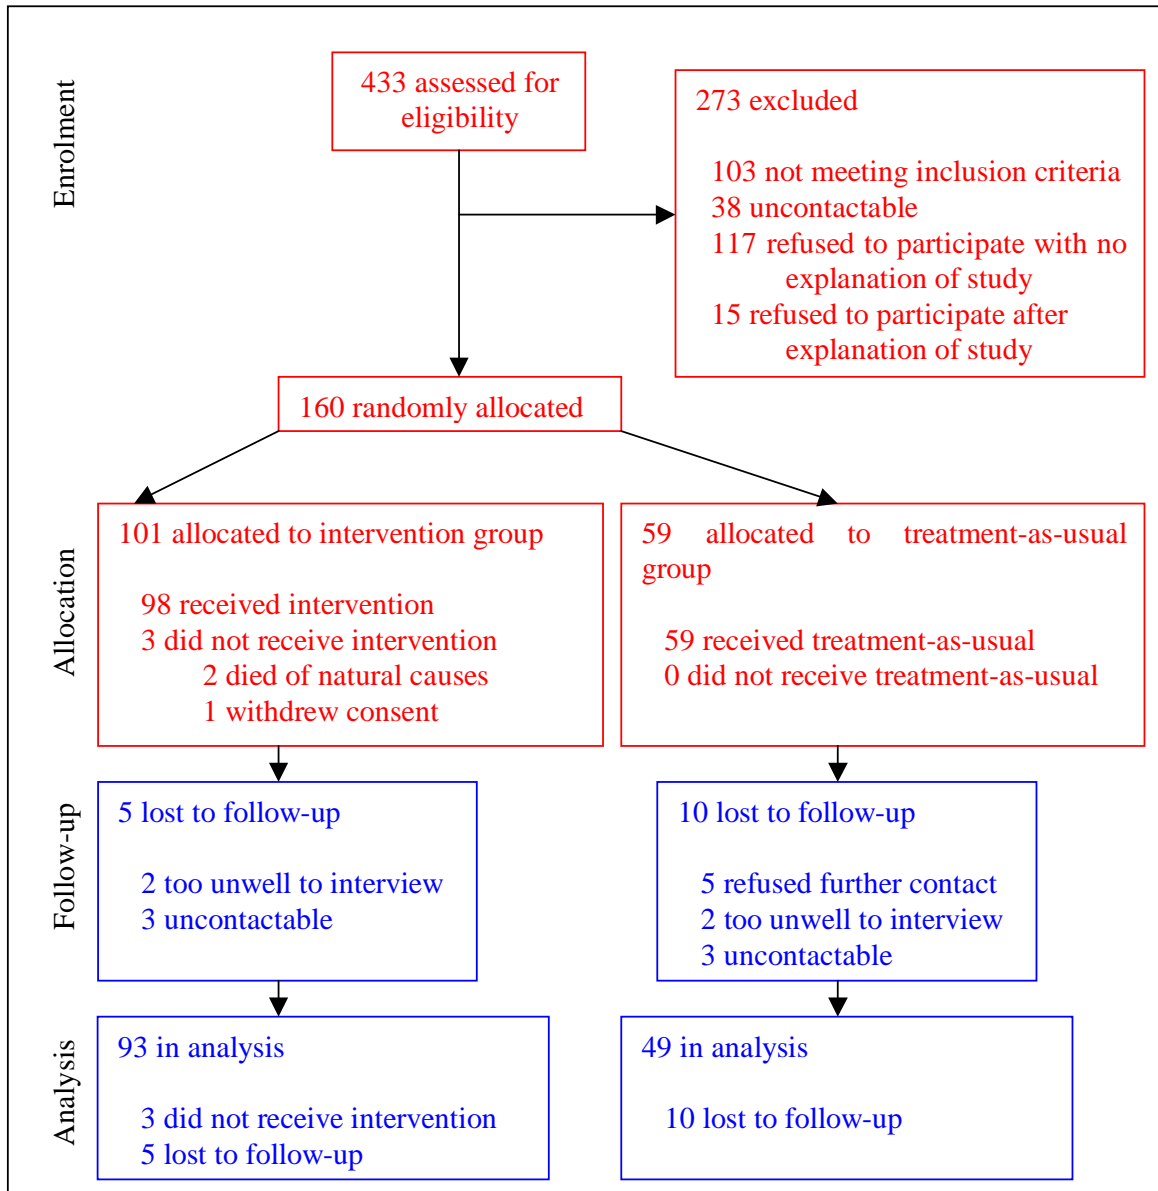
Enrolment

433 assessed for eligibility

273 excluded

103 not meeting inclusion criteria
38 uncontactable
117 refused to participate with no explanation of study
15 refused to participate after explanation of study

160 randomly allocated

Allocation

101 allocated to intervention group

98 received intervention
3 did not receive intervention
2 died of natural causes
1 withdrew consent

59 allocated to treatment-as-usual group

59 received treatment-as-usual
0 did not receive treatment-as-usual

Follow-up

5 lost to follow-up

2 too unwell to interview
3 uncontactable

10 lost to follow-up

5 refused further contact
2 too unwell to interview
3 uncontactable

Analysis

93 in analysis

3 did not receive intervention
5 lost to follow-up

49 in analysis

10 lost to follow-up